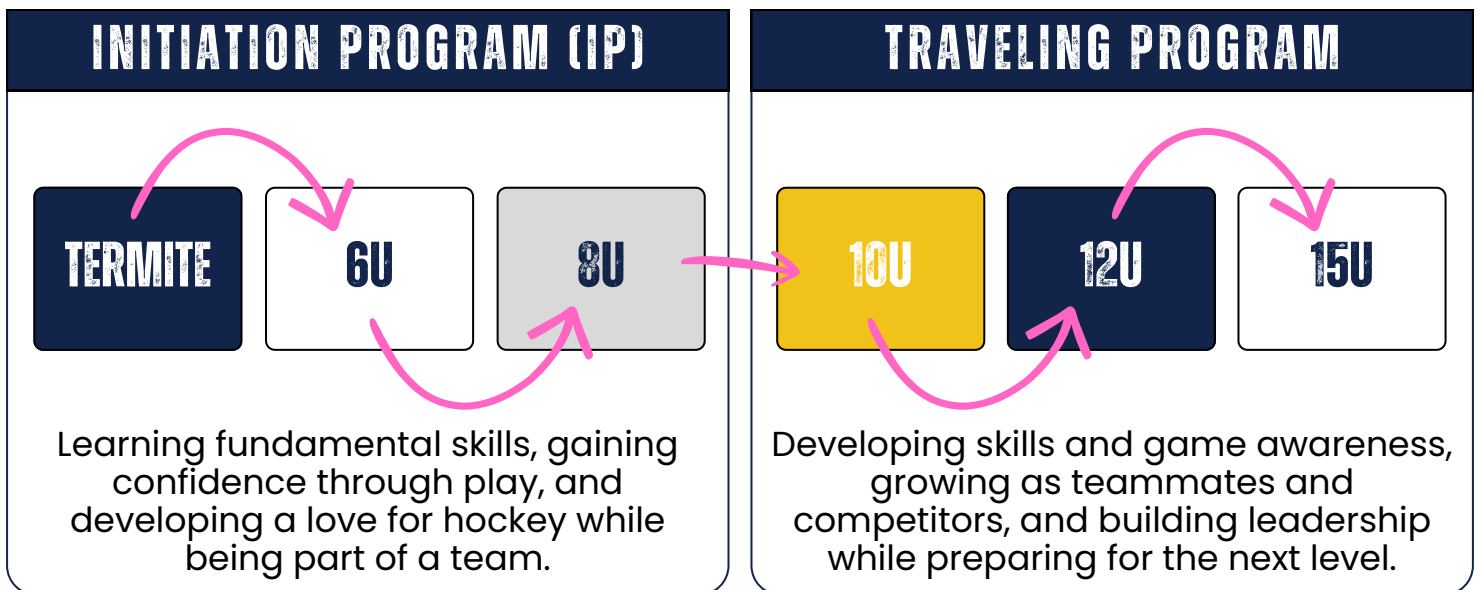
INITIATION PROGRAM (IP)

TERMITE

6U

8U

Learning fundamental skills, gaining confidence through play, and developing a love for hockey while being part of a team.

TRAVELING PROGRAM

10U

12U

15U

Developing skills and game awareness, growing as teammates and competitors, and building leadership while preparing for the next level.